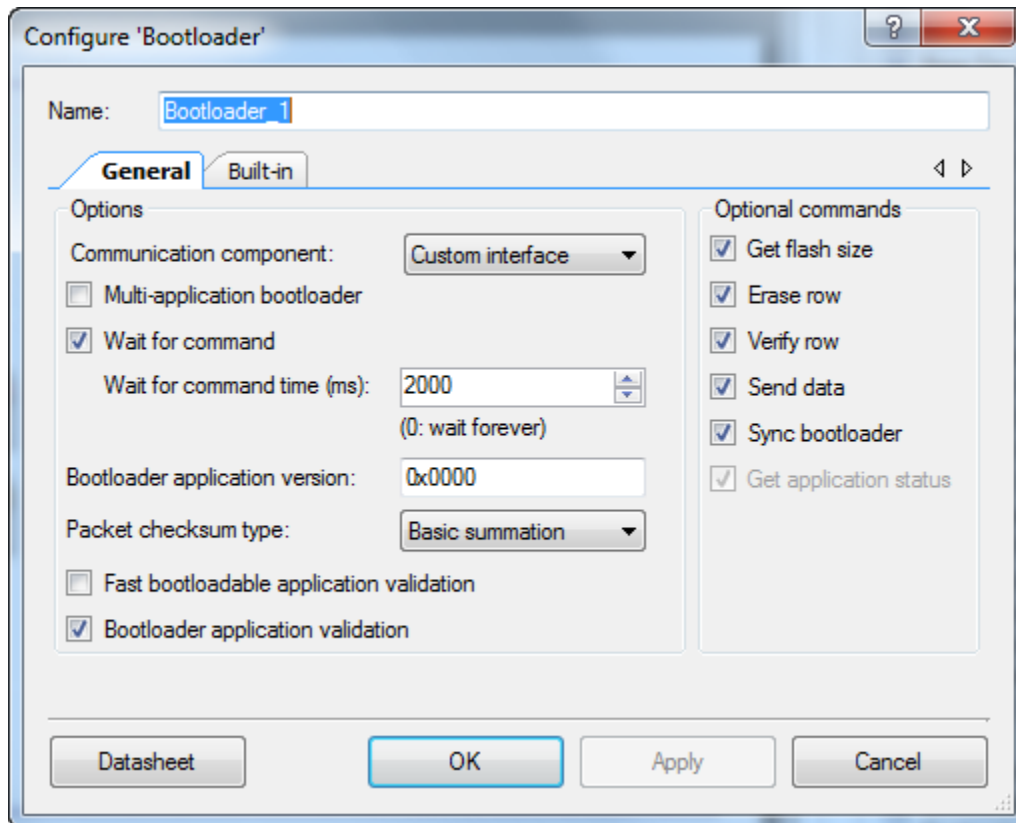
Configure 'Bootloader'

?

X

Name: Bootloader_1

General

Built-in

Options

Communication component: Custom interface

Multi-application bootloader

Wait for command

Wait for command time (ms): 2000

(0: wait forever)

Bootloader application version: 0x0000

Packet checksum type: Basic summation

Fast bootloadable application validation

Bootloader application validation

Optional commands

Get flash size

Erase row

Verify row

Send data

Sync bootloader

Get application status

Datasheet

OK

Apply

Cancel